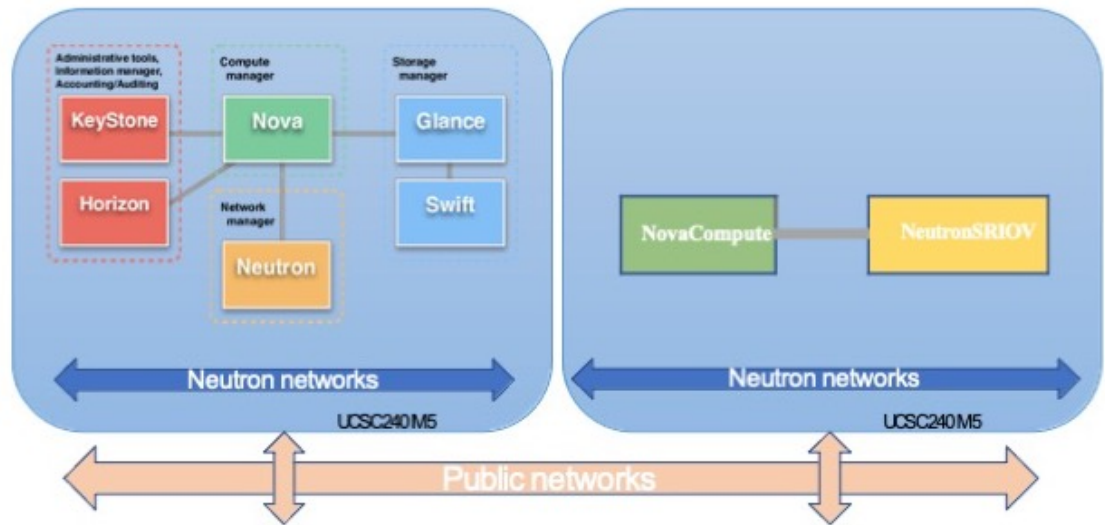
Administrative tools, Information manager, Accounting/Auditing

Compute manager

Storage manager

KeyStone

Nova

Glance

Horizon

Swift

Network manager

Neutron

Neutron networks

UCSC240 M5

NovaCompute

NeutronSRIOV

Neutron networks

UCSC240 M5

Public networks